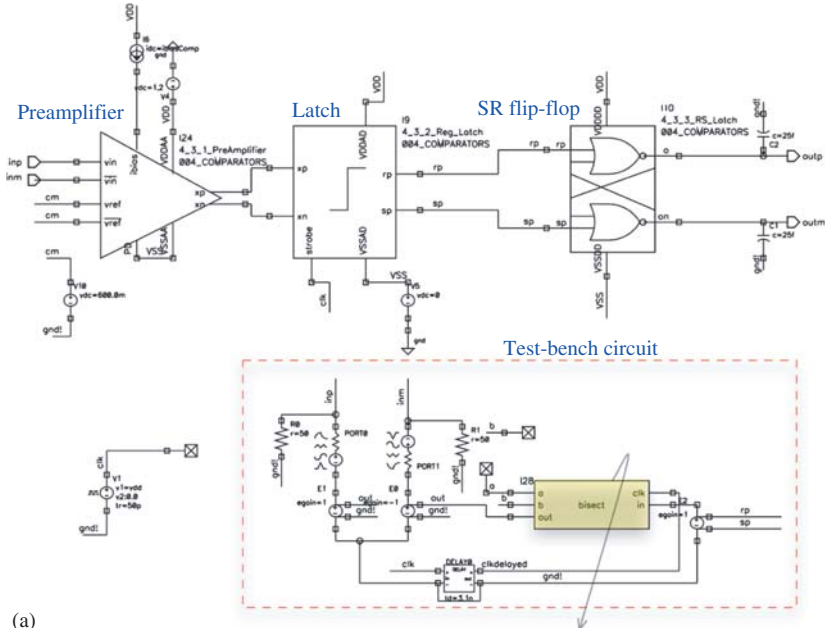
VDD
I6
idc=IbiasComp
gnd
vdc=1.2
V4
Preamplifier
I24
4_3_1_PreAmplifier
004_COMPARATORS
inp
inm
vin
$\overline{vin}$
Ibias
VDDAA
cm
cm
vref
$\overline{vref}$
xp
xn
VSSAA
cm
V10
vdc=600.0m
gnd!
Latch
VDD
I9
4_3_2_Reg_Latch
004_COMPARATORS
VDDAD
xp
xn
rp
sp
rp
sp
strobe
VSSAD
clk
VSS
V5
vdc=0
gnd
SR flip-flop
VDD
I10
4_3_3_RS_Latch
004_COMPARATORS
VDDDD
rp
rp
sp
sp
o
on
VSSDD
VSS
gnd!
c=25f
C2
outp
C1
c=25f
gnd!
outm
Test-bench circuit
inp
inm
R0
r=50
PORT0
R1
r=50
b
PORT1
gnd!
gnd!
clk
V1
v1=vdd
v2=0.0
tr=50p
gnd!
E1
egain=1
E0
egain=-1
out
gnd!
gnd!
a
I28
a
b
out
bisect
clk
in
E2
egain=1
rp
sp
clk
DELAY0
clkdelayed
gnd!
td=3.1n
(a)